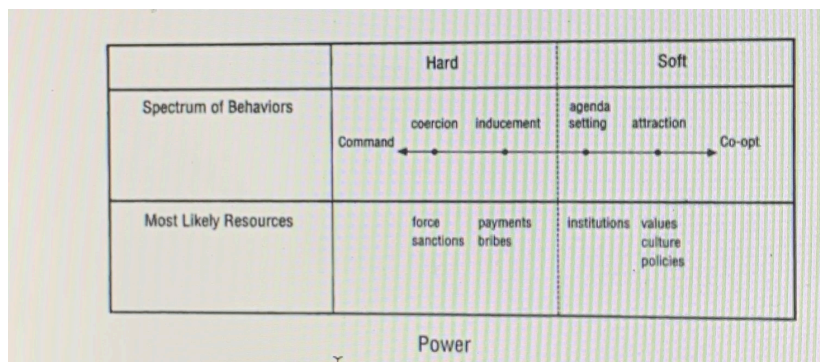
| | Hard | Soft |
|---|---|---|
| Spectrum of Behaviors | Command coercion inducement | agenda setting attraction Co-opt |
| Most Likely Resources | force sanctions payments bribes | institutions values culture policies |

Power